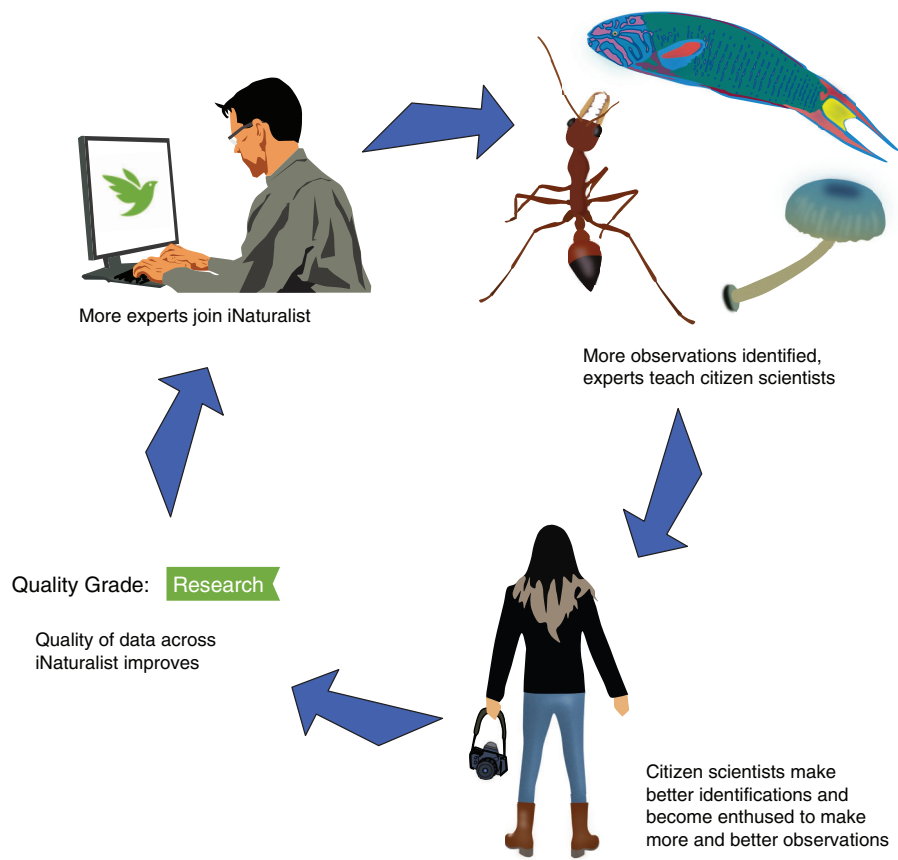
More experts join iNaturalist

More observations identified, experts teach citizen scientists

Citizen scientists make better identifications and become enthused to make more and better observations

Quality Grade: Research

Quality of data across iNaturalist improves